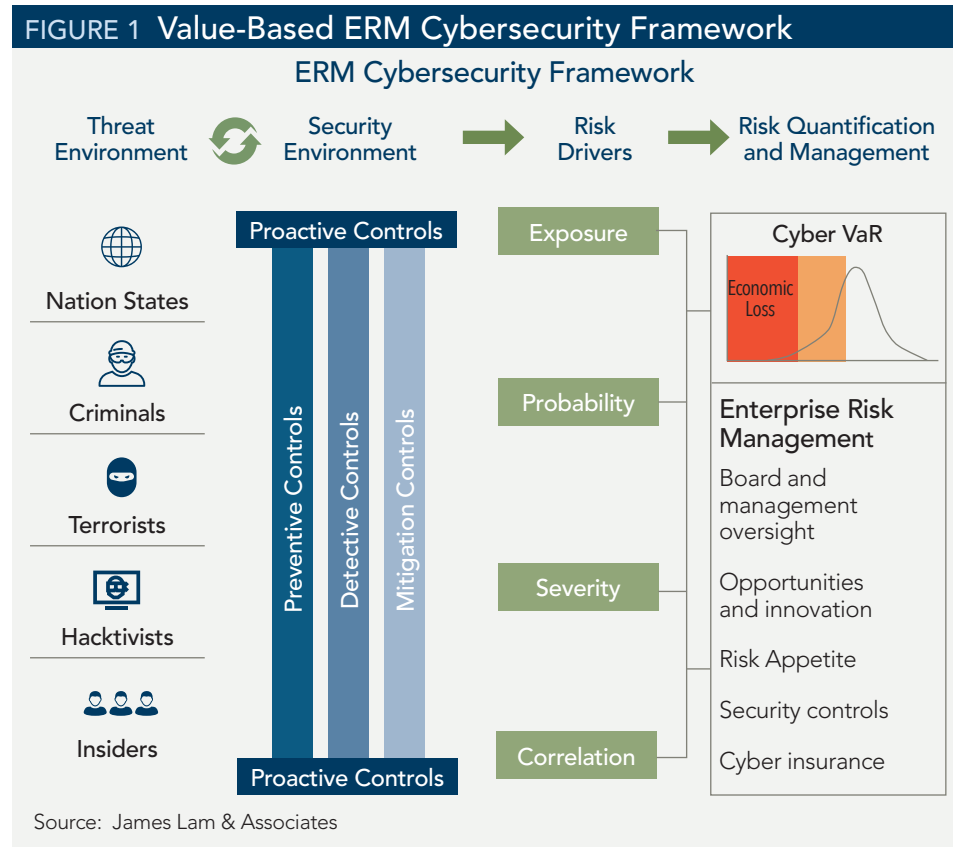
FIGURE 1 Value-Based ERM Cybersecurity Framework

ERM Cybersecurity Framework

Threat Environment

Security Environment

Risk Drivers

Risk Quantification and Management

Nation States

Criminals

Terrorists

Hacktivists

Insiders

Proactive Controls

Preventive Controls

Detective Controls

Mitigation Controls

Proactive Controls

Exposure

Probability

Severity

Correlation

Cyber VaR

Economic Loss

Enterprise Risk Management

Board and management oversight

Opportunities and innovation

Risk Appetite

Security controls

Cyber insurance

Source: James Lam & Associates